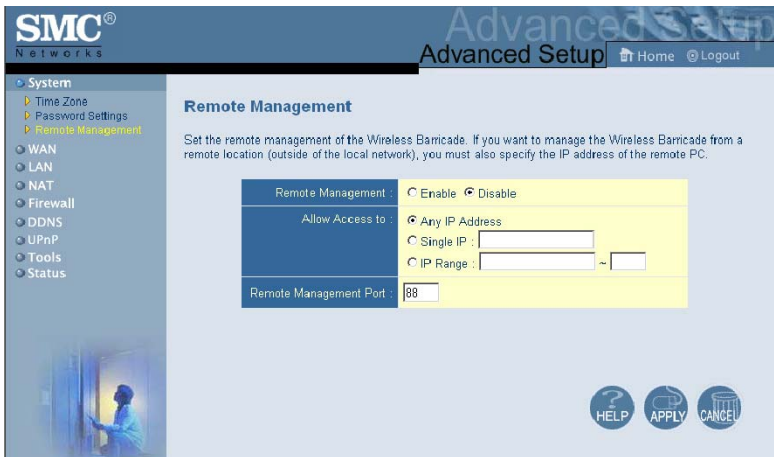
SMC®
Networks

Advanced Setup

Advanced Setup

Home  Logout

System
Time Zone
Password Settings
Remote Management
WAN
LAN
NAT
Firewall
DDNS
UPnP
Tools
Status

Remote Management

Set the remote management of the Wireless Barricade. If you want to manage the Wireless Barricade from a remote location (outside of the local network), you must also specify the IP address of the remote PC.

| | |
|---|---|
| Remote Management : | Enable Disable |
| Allow Access to : | Any IP Address<br>Single IP :<br>IP Range : ~ |
| Remote Management Port : | 88 |

HELP APPLY CANCEL